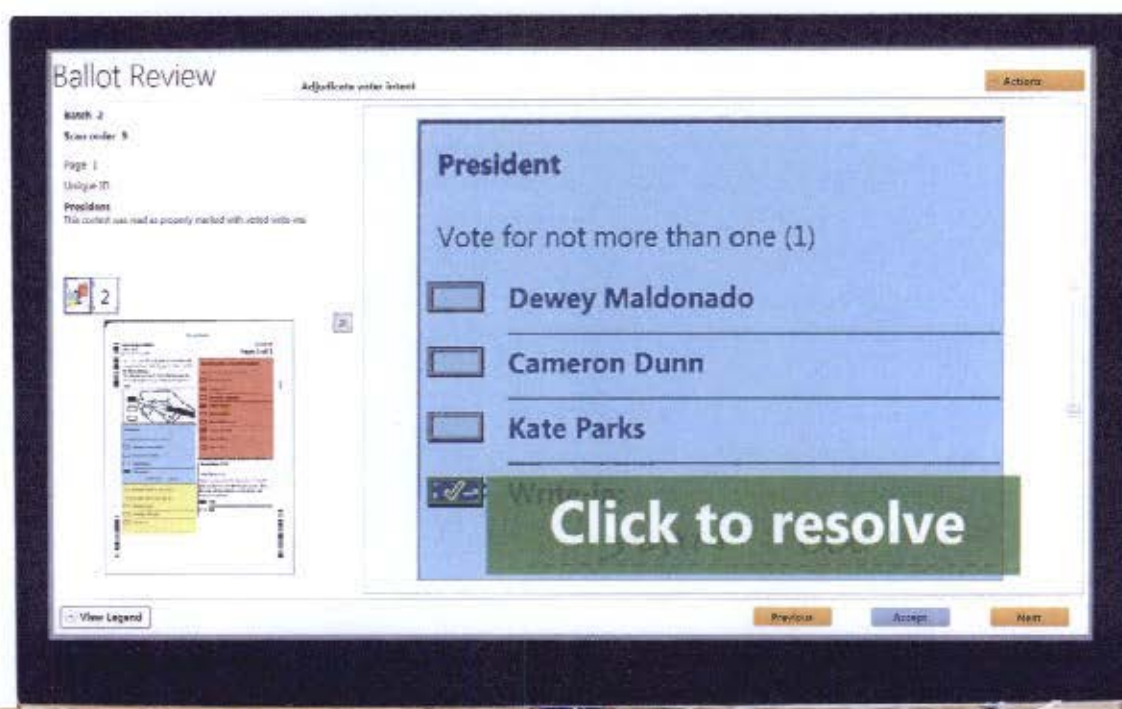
Ballot Review

Adjudicate voter intent

Actions

Batch 2
Scan order 5

Page 1
Unique ID

President
This contest was read as properly marked with voted write-ins

2

President

Vote for not more than one (1)

Dewey Maldonado

Cameron Dunn

Kate Parks

Write-in

Click to resolve

View Legend

Previous

Accept

Next